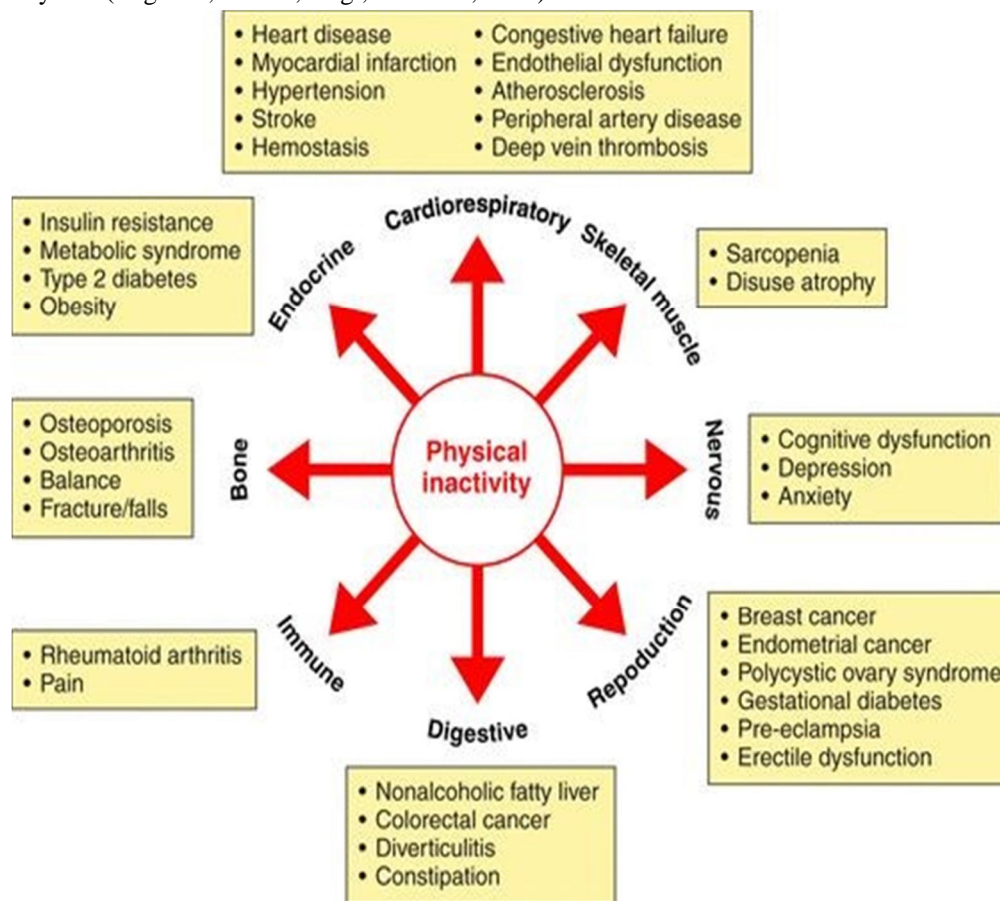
• Heart disease
• Myocardial infarction
• Hypertension
• Stroke
• Hemostasis
• Congestive heart failure
• Endothelial dysfunction
• Atherosclerosis
• Peripheral artery disease
• Deep vein thrombosis

Cardiorespiratory

Endocrine

• Insulin resistance
• Metabolic syndrome
• Type 2 diabetes
• Obesity

Skeletal muscle

• Sarcopenia
• Disuse atrophy

Bone

• Osteoporosis
• Osteoarthritis
• Balance
• Fracture/falls

Physical inactivity

Nervous

• Cognitive dysfunction
• Depression
• Anxiety

Immune

• Rheumatoid arthritis
• Pain

Repoduction

• Breast cancer
• Endometrial cancer
• Polycystic ovary syndrome
• Gestational diabetes
• Pre-eclampsia
• Erectile dysfunction

Digestive

• Nonalcoholic fatty liver
• Colorectal cancer
• Diverticulitis
• Constipation